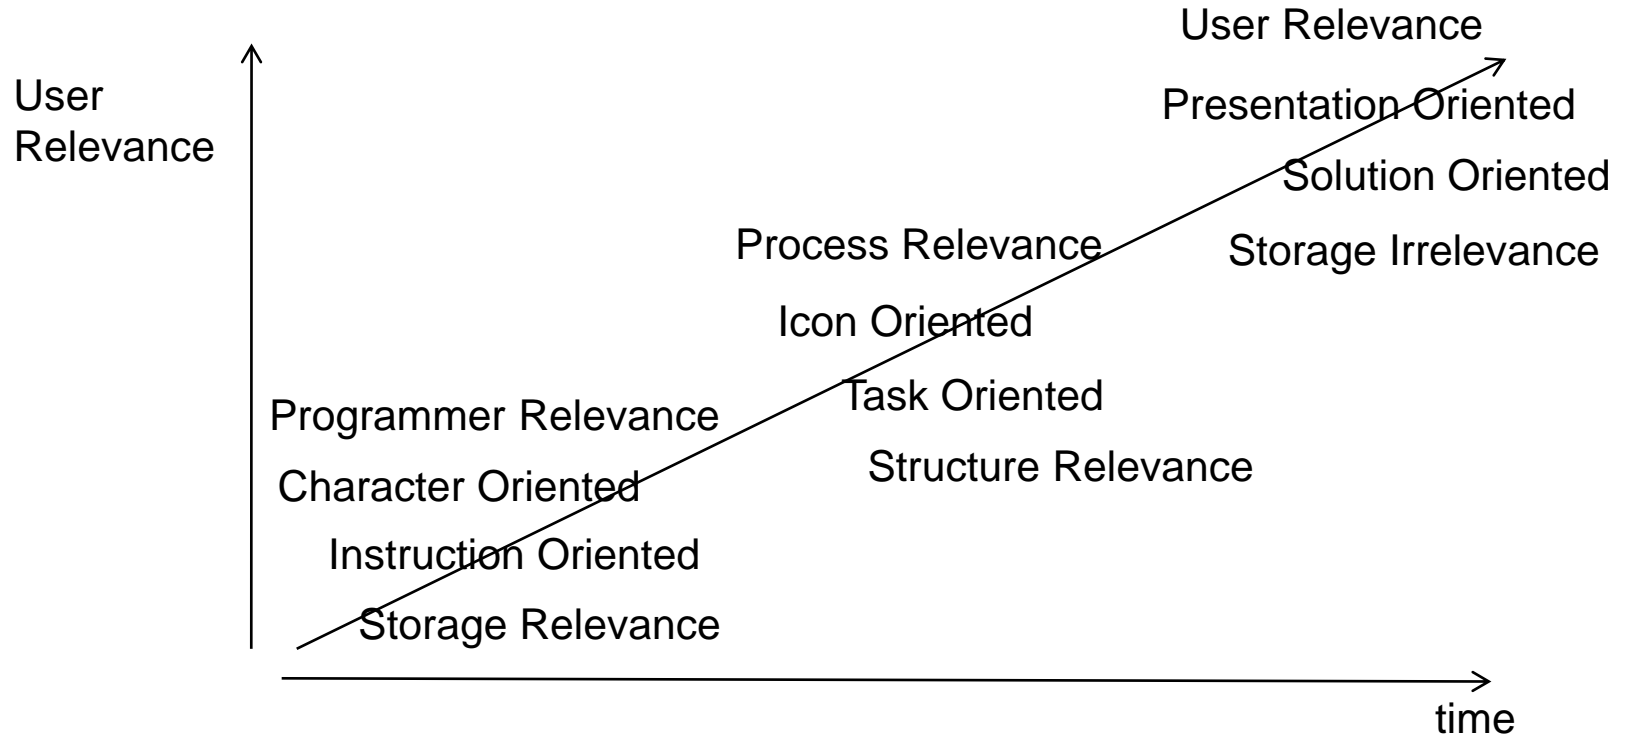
User Relevance

User Relevance

Presentation Oriented

Solution Oriented

Storage Irrelevance

Process Relevance

Icon Oriented

Task Oriented

Structure Relevance

Programmer Relevance

Character Oriented

Instruction Oriented

Storage Relevance

time